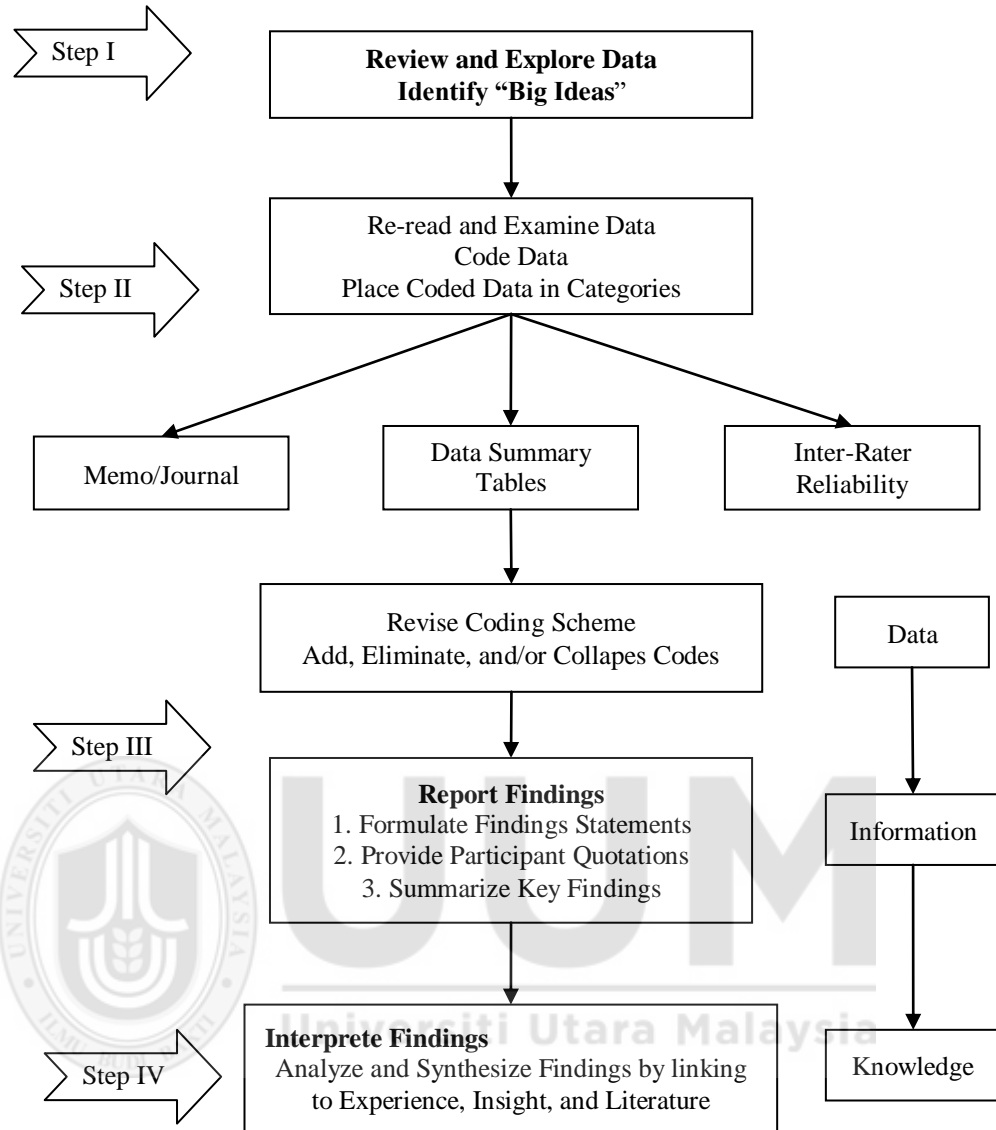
Step I

Review and Explore Data
Identify "Big Ideas"

Step II

Re-read and Examine Data
Code Data
Place Coded Data in Categories

Memo/Journal

Data Summary Tables

Inter-Rater Reliability

Revise Coding Scheme
Add, Eliminate, and/or Collapes Codes

Data

Step III

Report Findings
1. Formulate Findings Statements
2. Provide Participant Quotations
3. Summarize Key Findings

Information

Step IV

Interprete Findings
Analyze and Synthesize Findings by linking to Experience, Insight, and Literature

Knowledge

UNIVERSITI UTARA MALAYSIA

UUM
Universiti Utara Malaysia